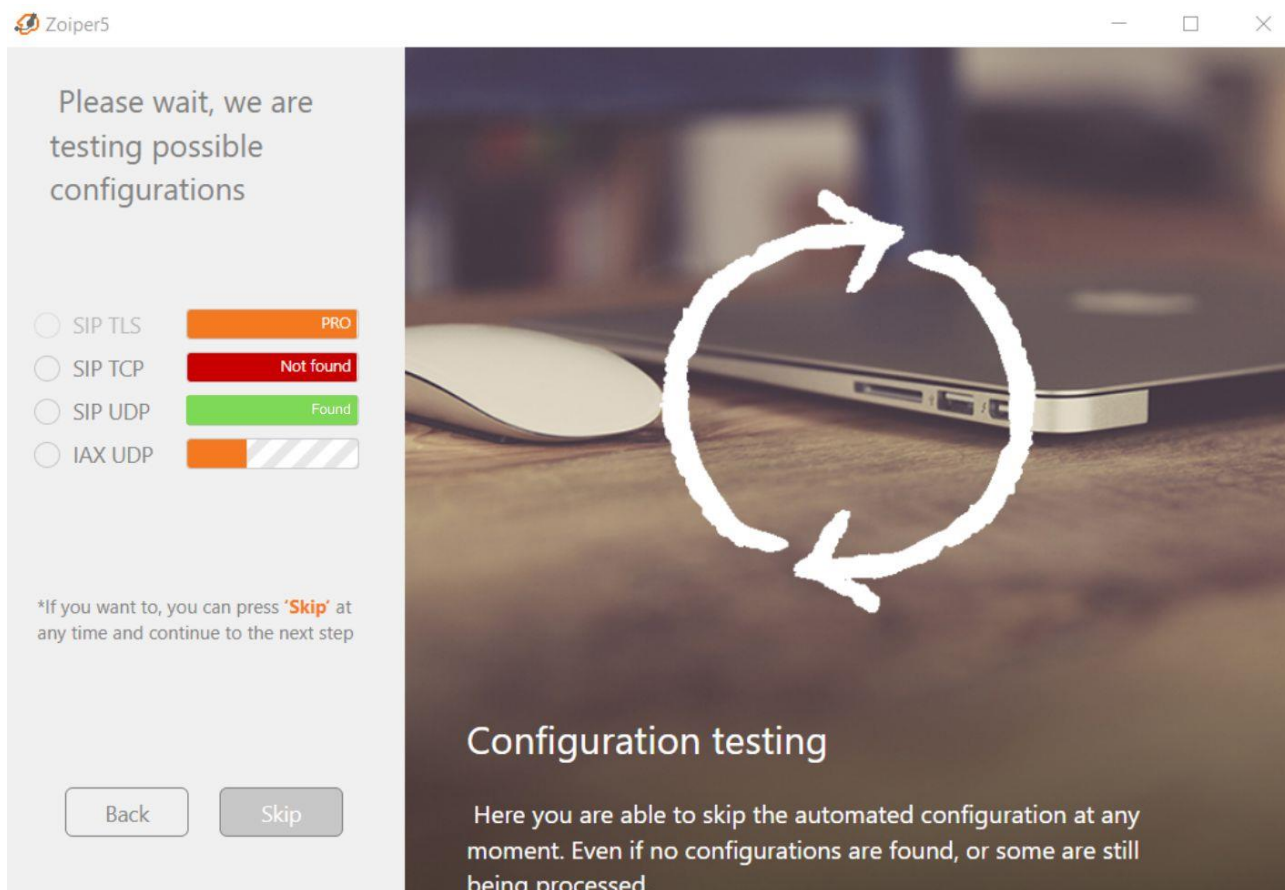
Zoiper5

Please wait, we are testing possible configurations

SIP TLS PRO
SIP TCP Not found
SIP UDP Found
IAX UDP

*If you want to, you can press 'Skip' at any time and continue to the next step

Back Skip

Configuration testing

Here you are able to skip the automated configuration at any moment. Even if no configurations are found, or some are still being processed